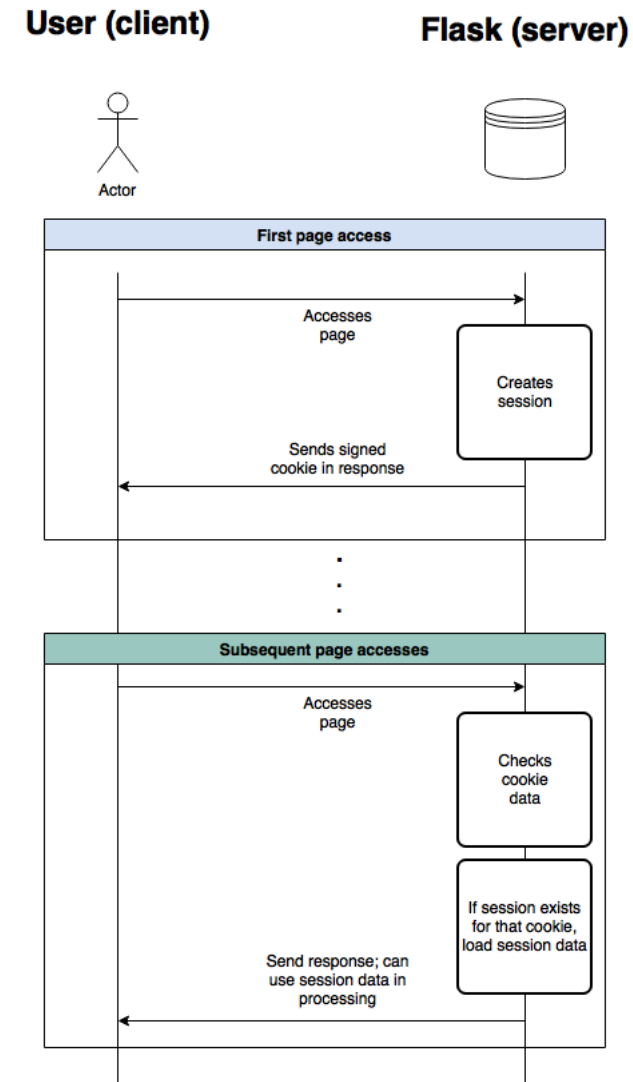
User (client)

Flask (server)

Actor

First page access

Accesses page

Creates session

Sends signed cookie in response

Subsequent page accesses

Accesses page

Checks cookie data

If session exists for that cookie, load session data

Send response; can use session data in processing